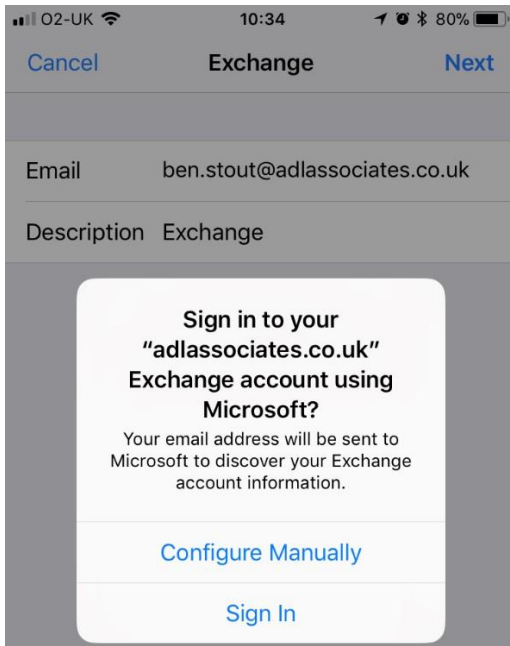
O2-UK 10:34 80%

Cancel Exchange Next

Email ben.stout@adlassociates.co.uk

Description Exchange

Sign in to your "adlassociates.co.uk" Exchange account using Microsoft?

Your email address will be sent to Microsoft to discover your Exchange account information.

Configure Manually

Sign In